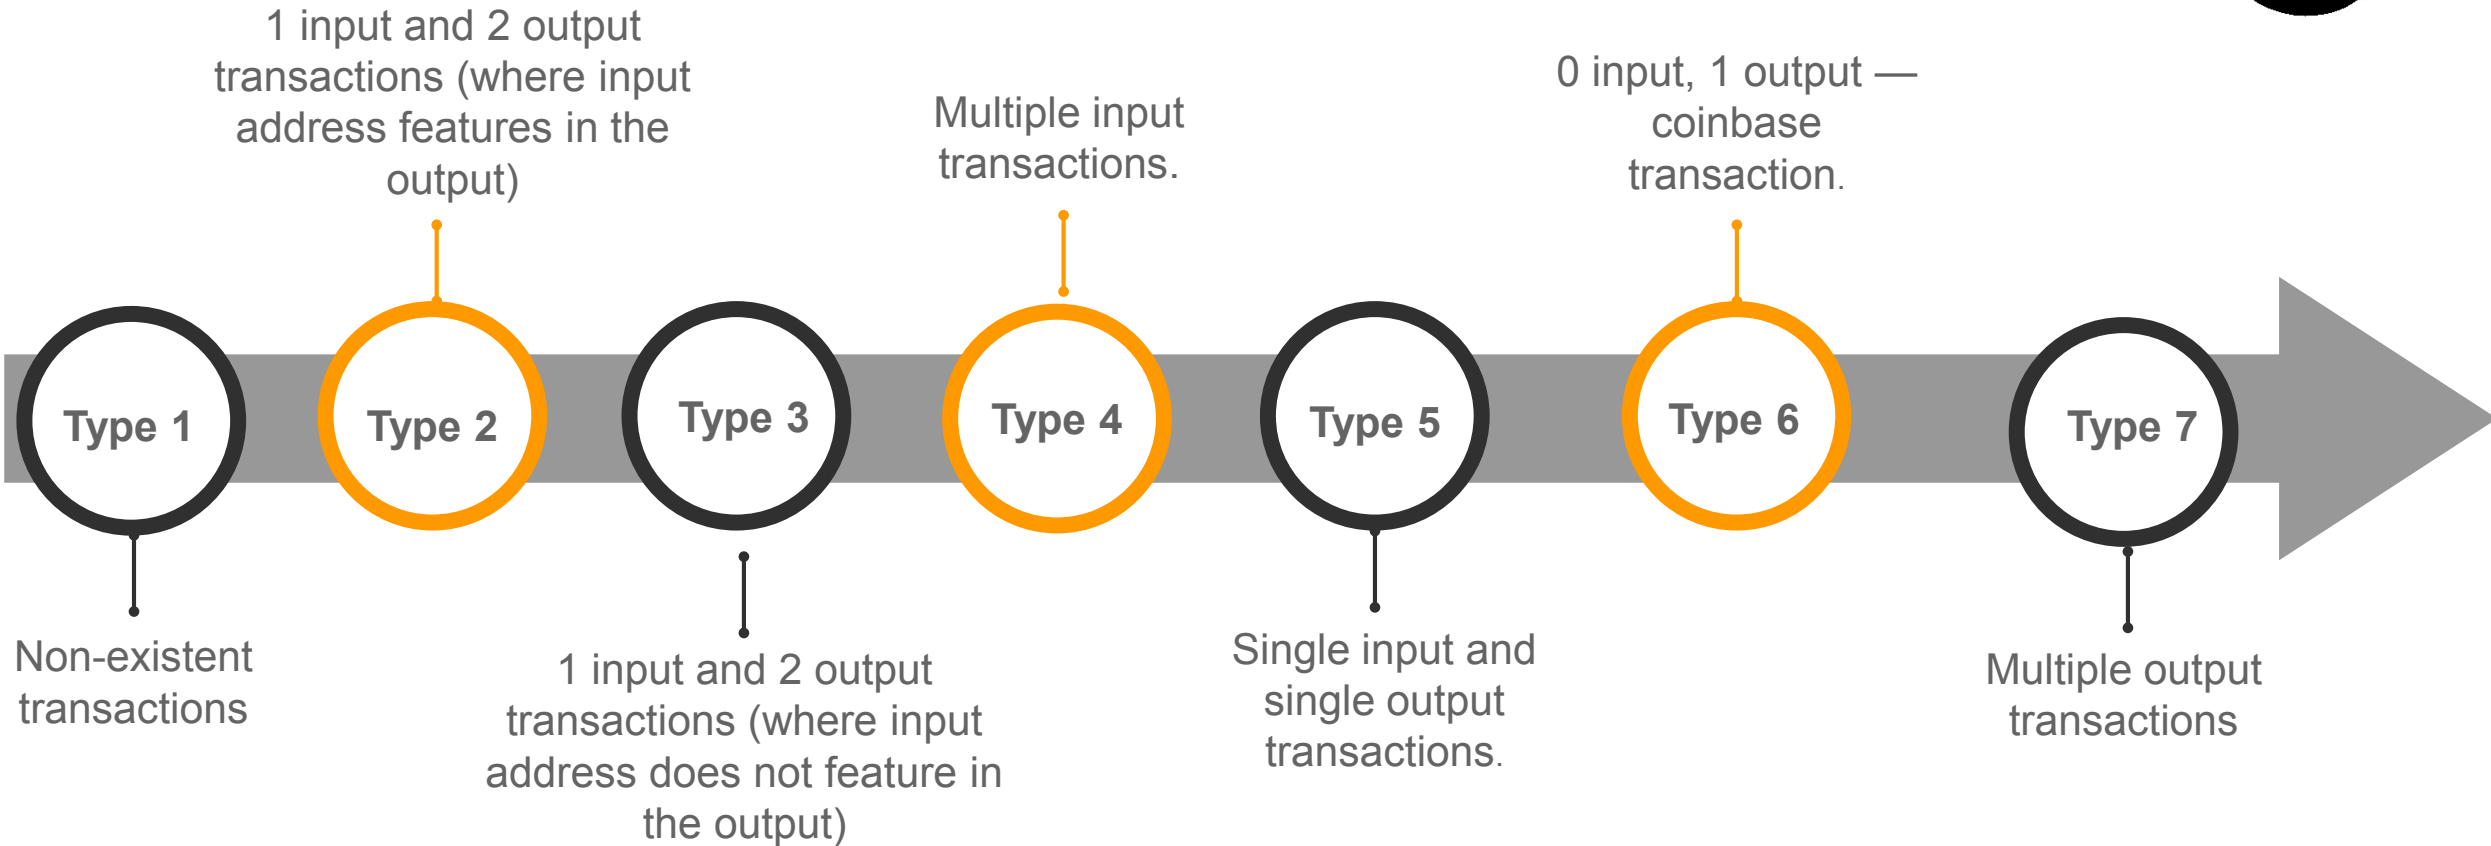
Type 1

Non-existent transactions

1 input and 2 output transactions (where input address features in the output)

Type 2

Type 3

1 input and 2 output transactions (where input address does not feature in the output)

Multiple input transactions.

Type 4

Type 5

Single input and single output transactions.

0 input, 1 output — coinbase transaction.

Type 6

Type 7

Multiple output transactions